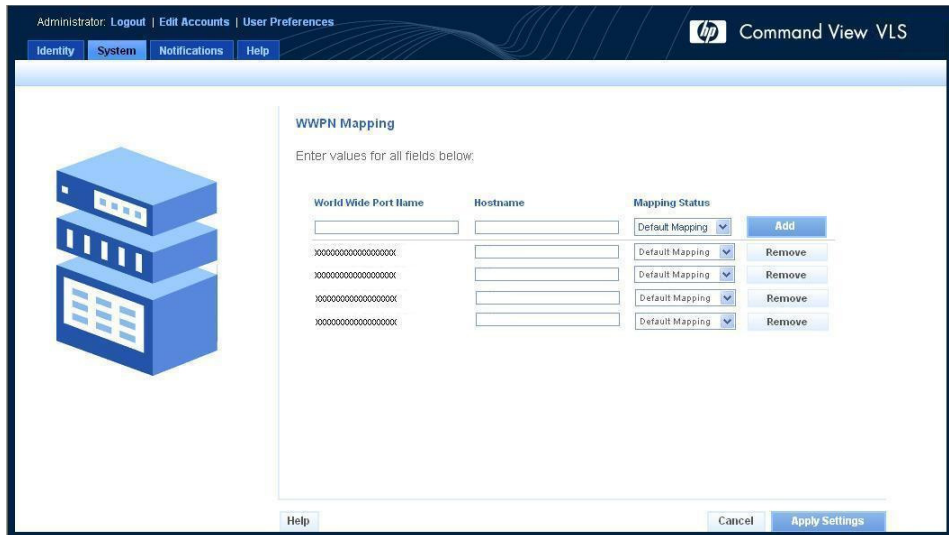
Administrator: Logout | Edit Accounts | User Preferences

Identity | System | Notifications | Help

hp Command View VLS

WWPN Mapping

Enter values for all fields below:

| World Wide Port Name | Hostname | Mapping Status | |
|---|---|---|---|
| | | Default Mapping | Add |
| xxxxxxxxxxxxxxxxxx | | Default Mapping | Remove |
| xxxxxxxxxxxxxxxxxx | | Default Mapping | Remove |
| xxxxxxxxxxxxxxxxxx | | Default Mapping | Remove |
| xxxxxxxxxxxxxxxxxx | | Default Mapping | Remove |

Help

Cancel | Apply Settings